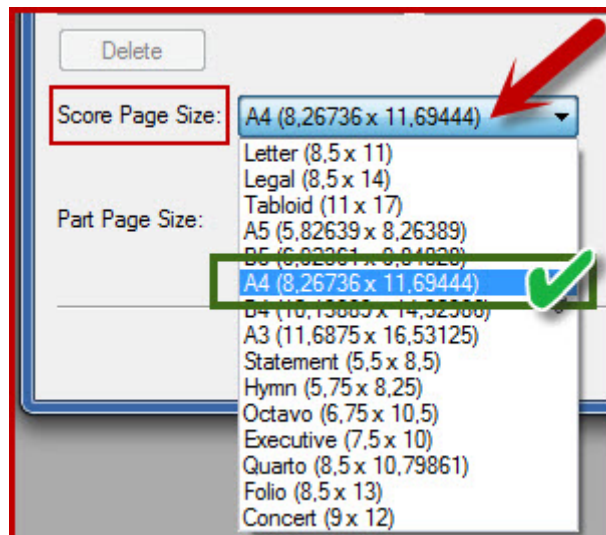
Delete

Score Page Size: A4 (8,26736 x 11,69444)

Part Page Size:

Letter (8,5 x 11)
Legal (8,5 x 14)
Tabloid (11 x 17)
A5 (5,82639 x 8,26389)
B5 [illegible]
A4 (8,26736 x 11,69444)
B4 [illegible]
A3 (11,6875 x 16,53125)
Statement (5,5 x 8,5)
Hymn (5,75 x 8,25)
Octavo (6,75 x 10,5)
Executive (7,5 x 10)
Quarto (8,5 x 10,79861)
Folio (8,5 x 13)
Concert (9 x 12)